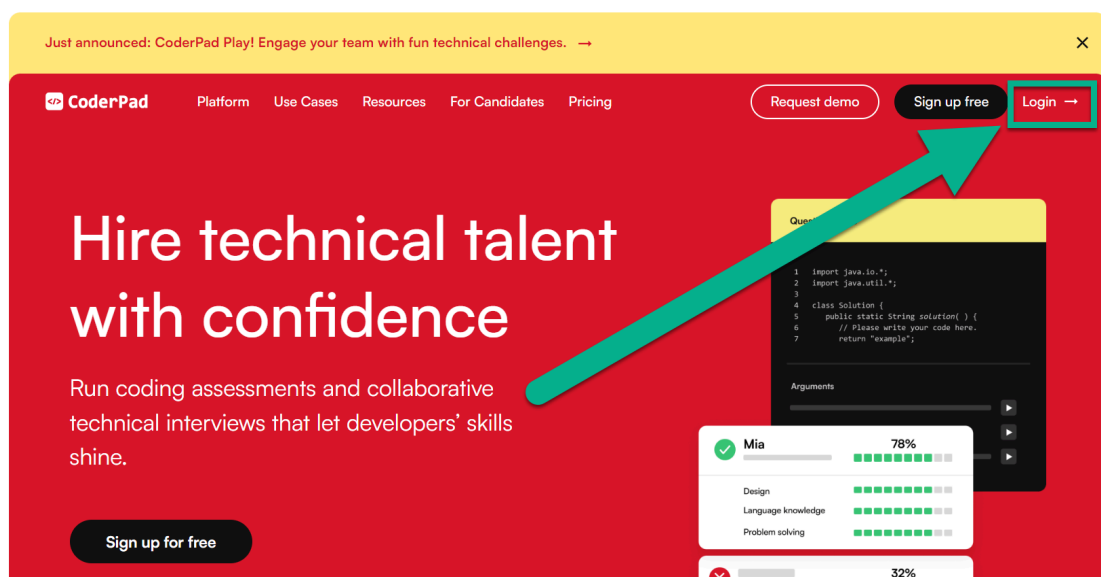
Just announced: CoderPad Play! Engage your team with fun technical challenges. →

×

CoderPad

Platform Use Cases Resources For Candidates Pricing

Request demo

Sign up free

Login →

Hire technical talent with confidence

Run coding assessments and collaborative technical interviews that let developers' skills shine.

Sign up for free

Ques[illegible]

1 import java.io.*;
2 import java.util.*;
3
4 class Solution {
5 public static String solution( ) {
6 // Please write your code here.
7 return "example";

Arguments

Mia 78%

Design

Language knowledge

Problem solving

32%